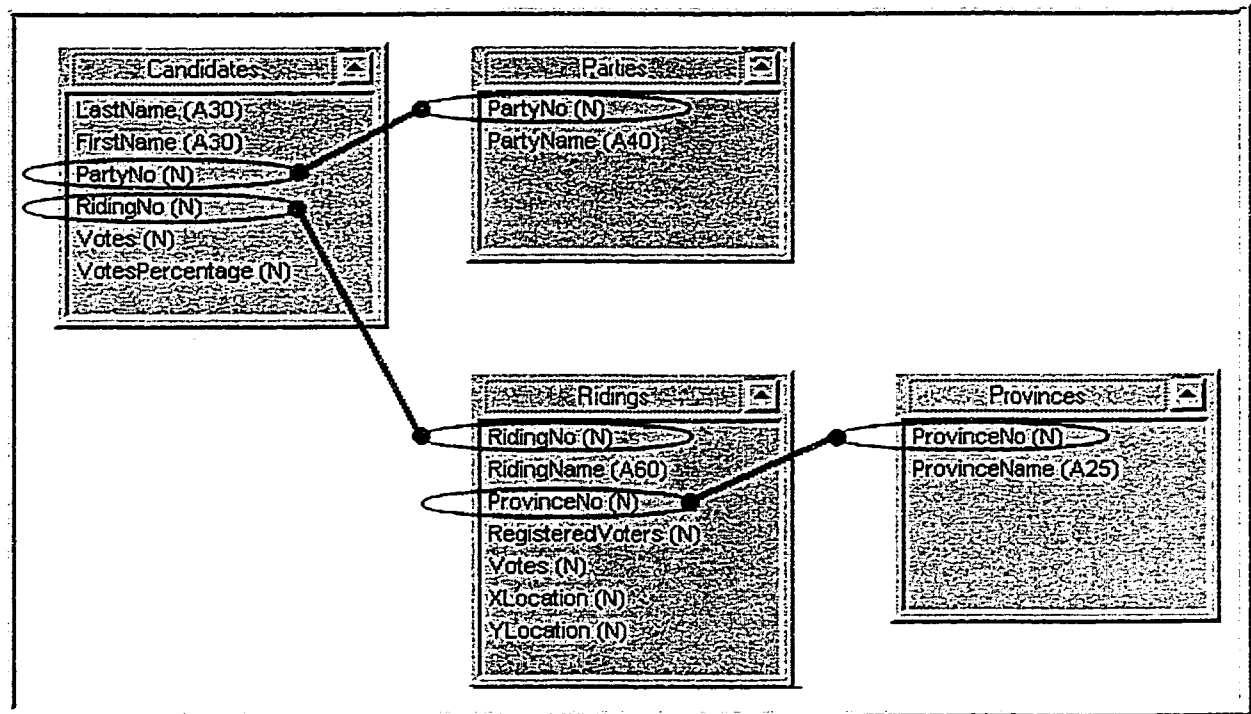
Candidates
LastName (A30)
FirstName (A30)
PartyNo (N)
RidingNo (N)
Votes (N)
VotesPercentage (N)

Parties
PartyNo (N)
PartyName (A40)

Ridings
RidingNo (N)
RidingName (A60)
ProvinceNo (N)
RegisteredVoters (N)
Votes (N)
XLocation (N)
YLocation (N)

Provinces
ProvinceNo (N)
ProvinceName (A25)